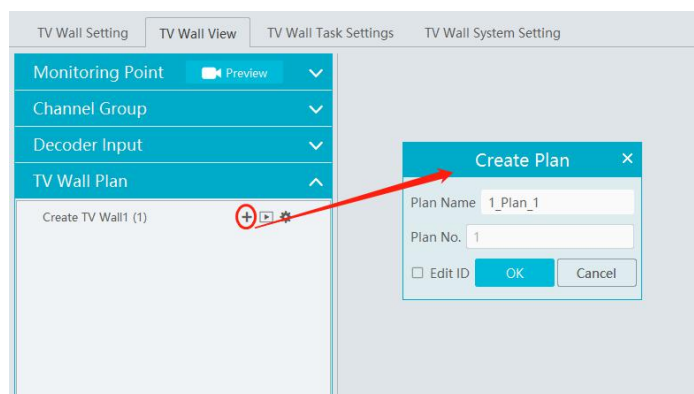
TV Wall Setting
TV Wall View
TV Wall Task Settings
TV Wall System Setting

Monitoring Point
Preview
Channel Group
Decoder Input
TV Wall Plan
Create TV Wall1 (1)

Create Plan
×
Plan Name 1_Plan_1
Plan No. 1
Edit ID
OK
Cancel